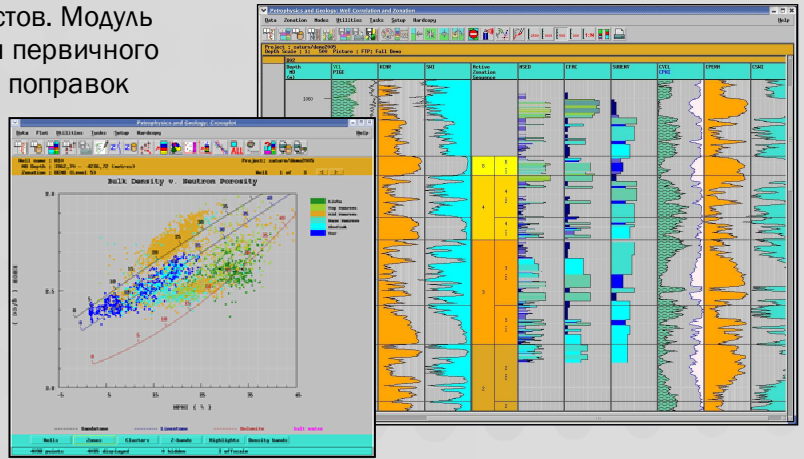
стов. Модуль
и первичного
поправок

Petrophysics and Geology: Well Correlation and Zonation
Data Zonation Modes Utilities Tasks Setup Hardcopy Help
Project : saturn/demo2005
Depth Scale : 1: 500 Picture : FTP: Full Demo
VCL PIGE
RDMN
SWI
Active Zonation Sequence
RSED
CPHG
SHBENT
CVCL CPHG
EPERM
CSWI
1960

Petrophysics and Geology: Crossplot
Data Plot Utilities Tasks Setup Hardcopy Help
Bulk Density v. Neutron Porosity
Sandstone Limestone Dolomite Salt water
Wells Zones Clusters Z-Bands Highlights Density bands